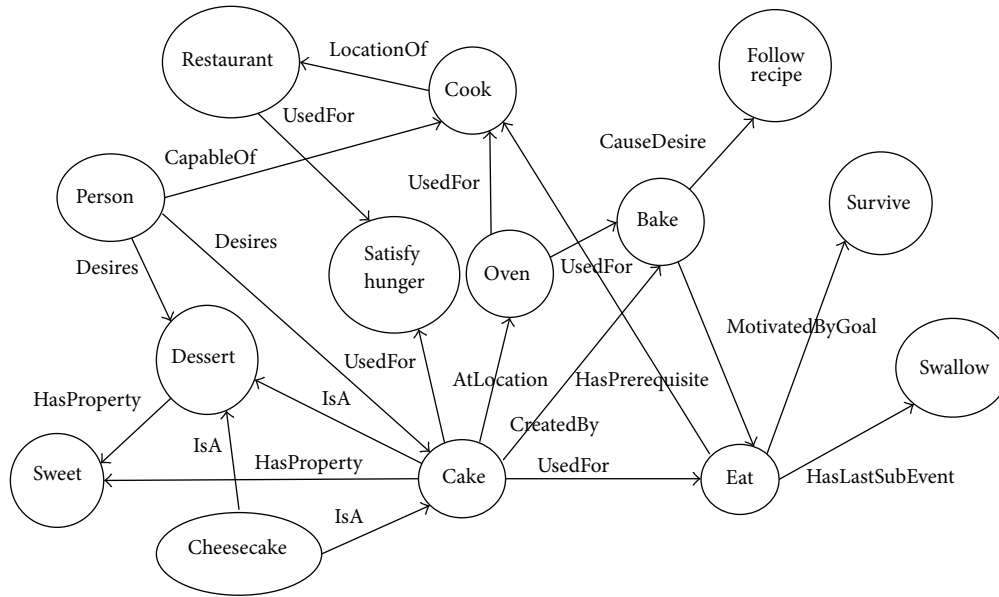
Restaurant
LocationOf
Cook
Follow recipe
UsedFor
CauseDesire
CapableOf
Person
UsedFor
Bake
Survive
Desires
Satisfy hunger
Oven
UsedFor
Desires
Dessert
MotivatedByGoal
UsedFor
AtLocation
HasPrerequisite
Swallow
HasProperty
IsA
CreatedBy
IsA
HasProperty
Sweet
Cake
UsedFor
Eat
HasLastSubEvent
IsA
Cheesecake